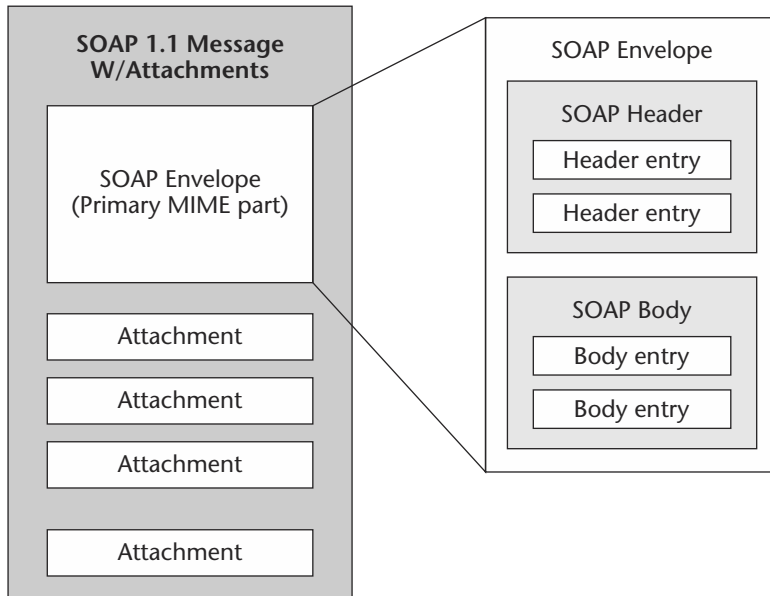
SOAP 1.1 Message W/Attachments

SOAP Envelope (Primary MIME part)

Attachment

Attachment

Attachment

Attachment

SOAP Envelope

SOAP Header

Header entry

Header entry

SOAP Body

Body entry

Body entry